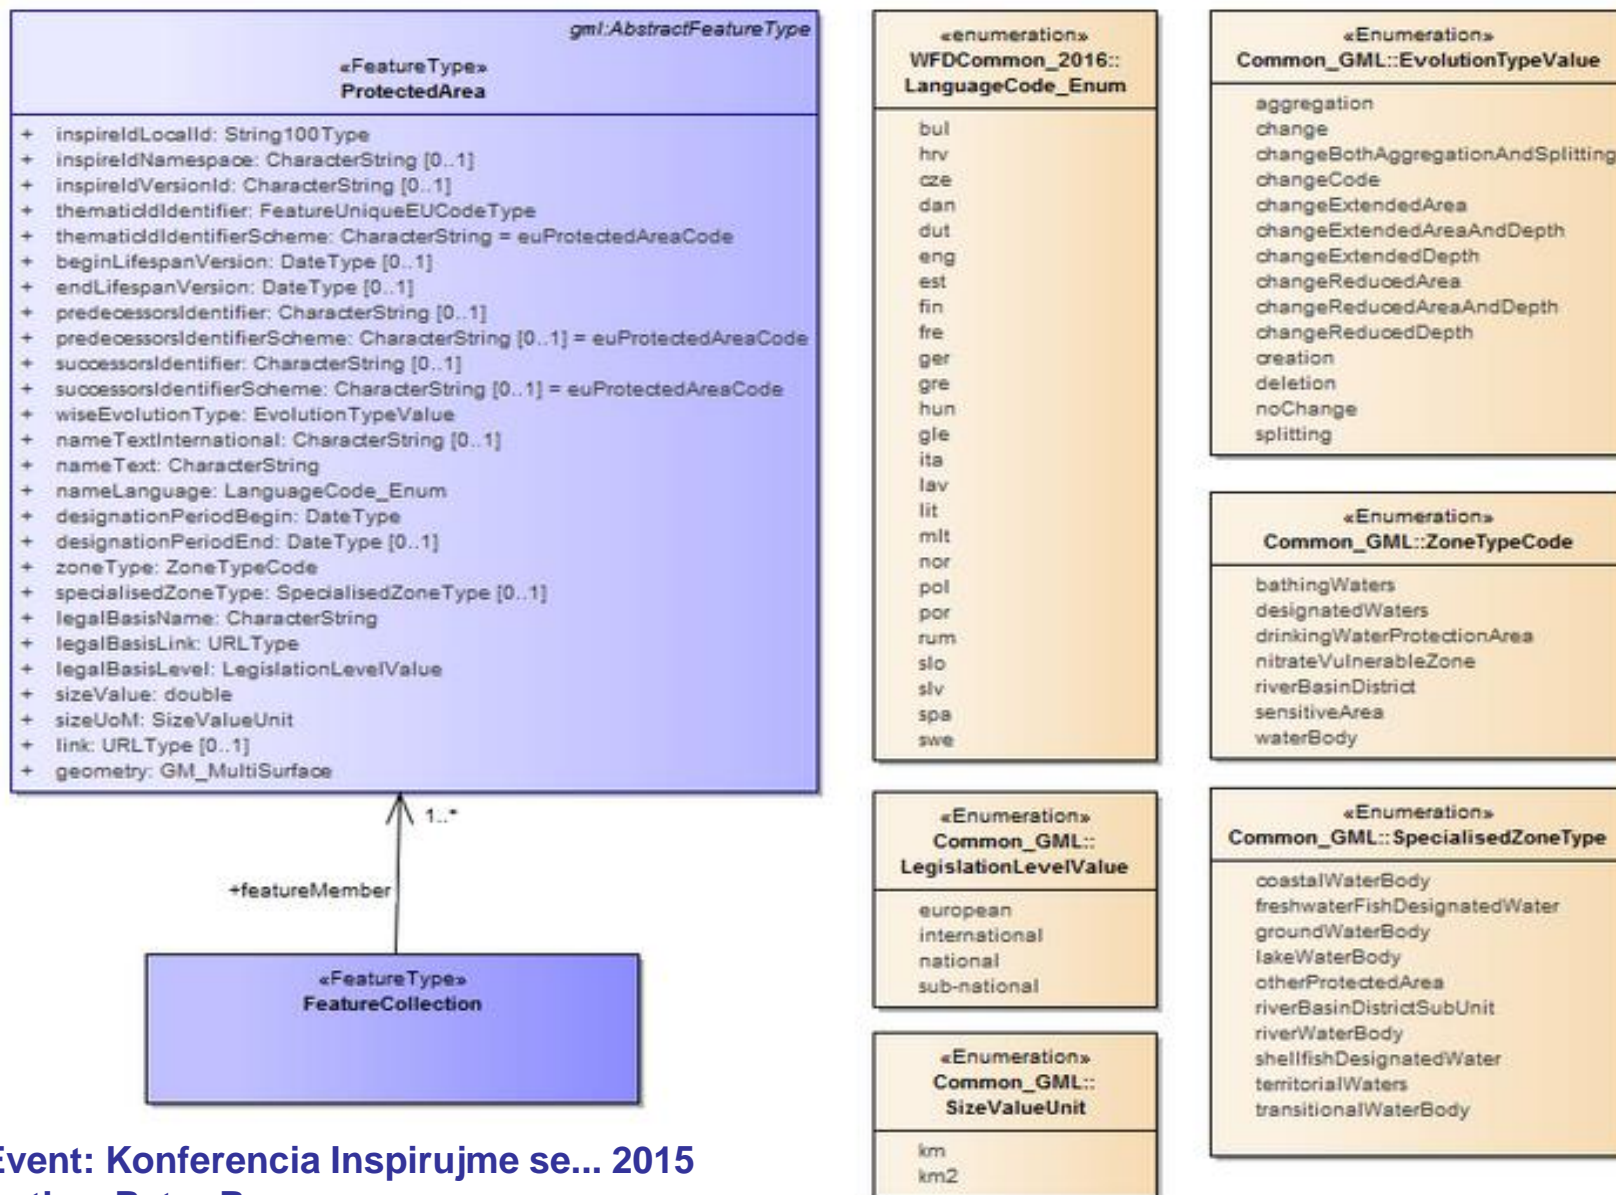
gml:AbstractFeatureType

«FeatureType»
ProtectedArea

+ inspireIdLocalId: String100Type
+ inspireIdNamespace: CharacterString [0..1]
+ inspireIdVersionId: CharacterString [0..1]
+ thematicIdIdentifier: FeatureUniqueEUCodeType
+ thematicIdIdentifierScheme: CharacterString = euProtectedAreaCode
+ beginLifespanVersion: DateType [0..1]
+ endLifespanVersion: DateType [0..1]
+ predecessorsIdentifier: CharacterString [0..1]
+ predecessorsIdentifierScheme: CharacterString [0..1] = euProtectedAreaCode
+ successorsIdentifier: CharacterString [0..1]
+ successorsIdentifierScheme: CharacterString [0..1] = euProtectedAreaCode
+ wiseEvolutionType: EvolutionTypeValue
+ nameTextInternational: CharacterString [0..1]
+ nameText: CharacterString
+ nameLanguage: LanguageCode_Enum
+ designationPeriodBegin: DateType
+ designationPeriodEnd: DateType [0..1]
+ zoneType: ZoneTypeCode
+ specialisedZoneType: SpecialisedZoneType [0..1]
+ legalBasisName: CharacterString
+ legalBasisLink: URLType
+ legalBasisLevel: LegislationLevelValue
+ sizeValue: double
+ sizeUoM: SizeValueUnit
+ link: URLType [0..1]
+ geometry: GM_MultiSurface

1..*

+featureMember

«FeatureType»
FeatureCollection

«enumeration»
WFDCommon_2016::
LanguageCode_Enum

bul
hrv
cze
dan
dut
eng
est
fin
fre
ger
gre
hun
gle
ita
lav
lit
mlt
nor
pol
por
rum
slo
slv
spa
swe

«Enumeration»
Common_GML::
LegislationLevelValue

european
international
national
sub-national

«Enumeration»
Common_GML::
SizeValueUnit

km
km2

«Enumeration»
Common_GML::EvolutionTypeValue

aggregation
change
changeBothAggregationAndSplitting
changeCode
changeExtendedArea
changeExtendedAreaAndDepth
changeExtendedDepth
changeReducedArea
changeReducedAreaAndDepth
changeReducedDepth
creation
deletion
noChange
splitting

«Enumeration»
Common_GML::ZoneTypeCode

bathingWaters
designatedWaters
drinkingWaterProtectionArea
nitrateVulnerableZone
riverBasinDistrict
sensitiveArea
waterBody

«Enumeration»
Common_GML::SpecialisedZoneType

coastalWaterBody
freshwaterFishDesignatedWater
groundWaterBody
lakeWaterBody
otherProtectedArea
riverBasinDistrictSubUnit
riverWaterBody
shellfishDesignatedWater
territorialWaters
transitionalWaterBody

Event: Konferencia Inspirujme se... 2015
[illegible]